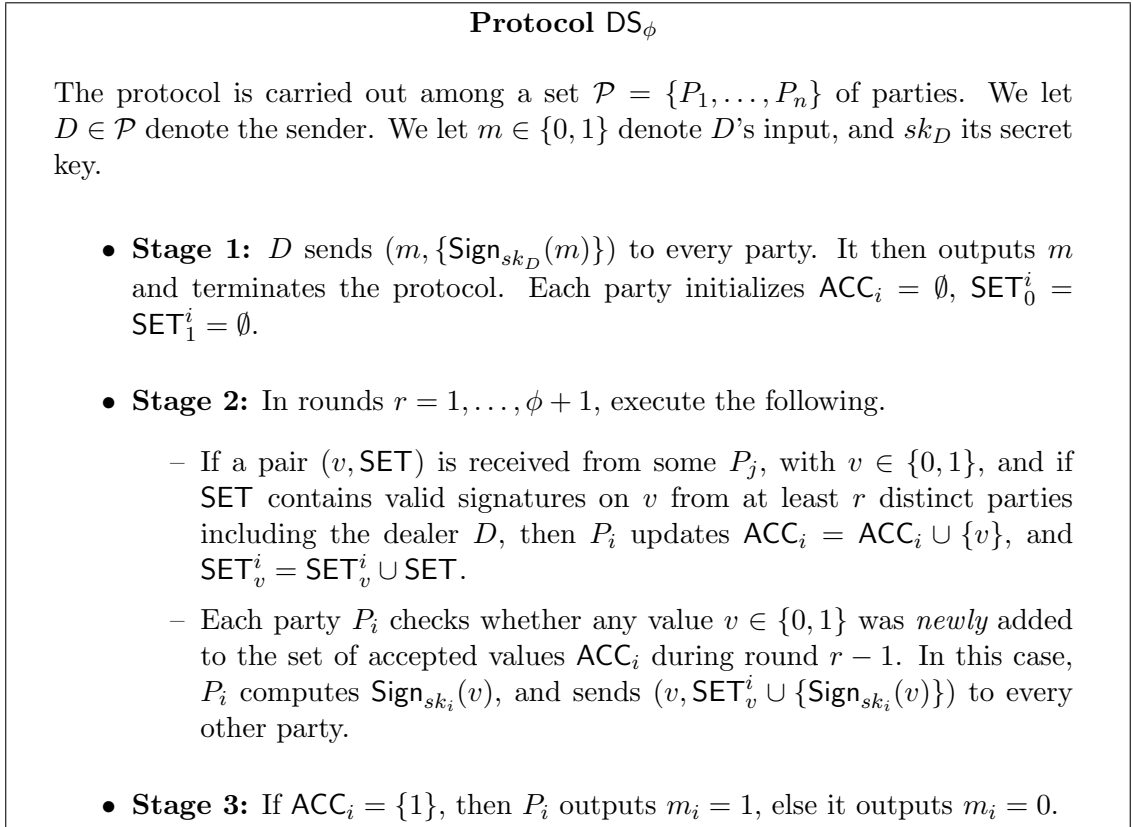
**Protocol** $\mathsf{DS}_\phi$

The protocol is carried out among a set $\mathcal{P} = \{P_1, \ldots, P_n\}$ of parties. We let $D \in \mathcal{P}$ denote the sender. We let $m \in \{0,1\}$ denote $D$'s input, and $sk_D$ its secret key.

- **Stage 1:** $D$ sends $(m, \{\mathsf{Sign}_{sk_D}(m)\})$ to every party. It then outputs $m$ and terminates the protocol. Each party initializes $\mathsf{ACC}_i = \emptyset$, $\mathsf{SET}_0^i = \mathsf{SET}_1^i = \emptyset$.

- **Stage 2:** In rounds $r = 1, \ldots, \phi + 1$, execute the following.
  - If a pair $(v, \mathsf{SET})$ is received from some $P_j$, with $v \in \{0,1\}$, and if $\mathsf{SET}$ contains valid signatures on $v$ from at least $r$ distinct parties including the dealer $D$, then $P_i$ updates $\mathsf{ACC}_i = \mathsf{ACC}_i \cup \{v\}$, and $\mathsf{SET}_v^i = \mathsf{SET}_v^i \cup \mathsf{SET}$.
  - Each party $P_i$ checks whether any value $v \in \{0,1\}$ was *newly* added to the set of accepted values $\mathsf{ACC}_i$ during round $r-1$. In this case, $P_i$ computes $\mathsf{Sign}_{sk_i}(v)$, and sends $(v, \mathsf{SET}_v^i \cup \{\mathsf{Sign}_{sk_i}(v)\})$ to every other party.

- **Stage 3:** If $\mathsf{ACC}_i = \{1\}$, then $P_i$ outputs $m_i = 1$, else it outputs $m_i = 0$.